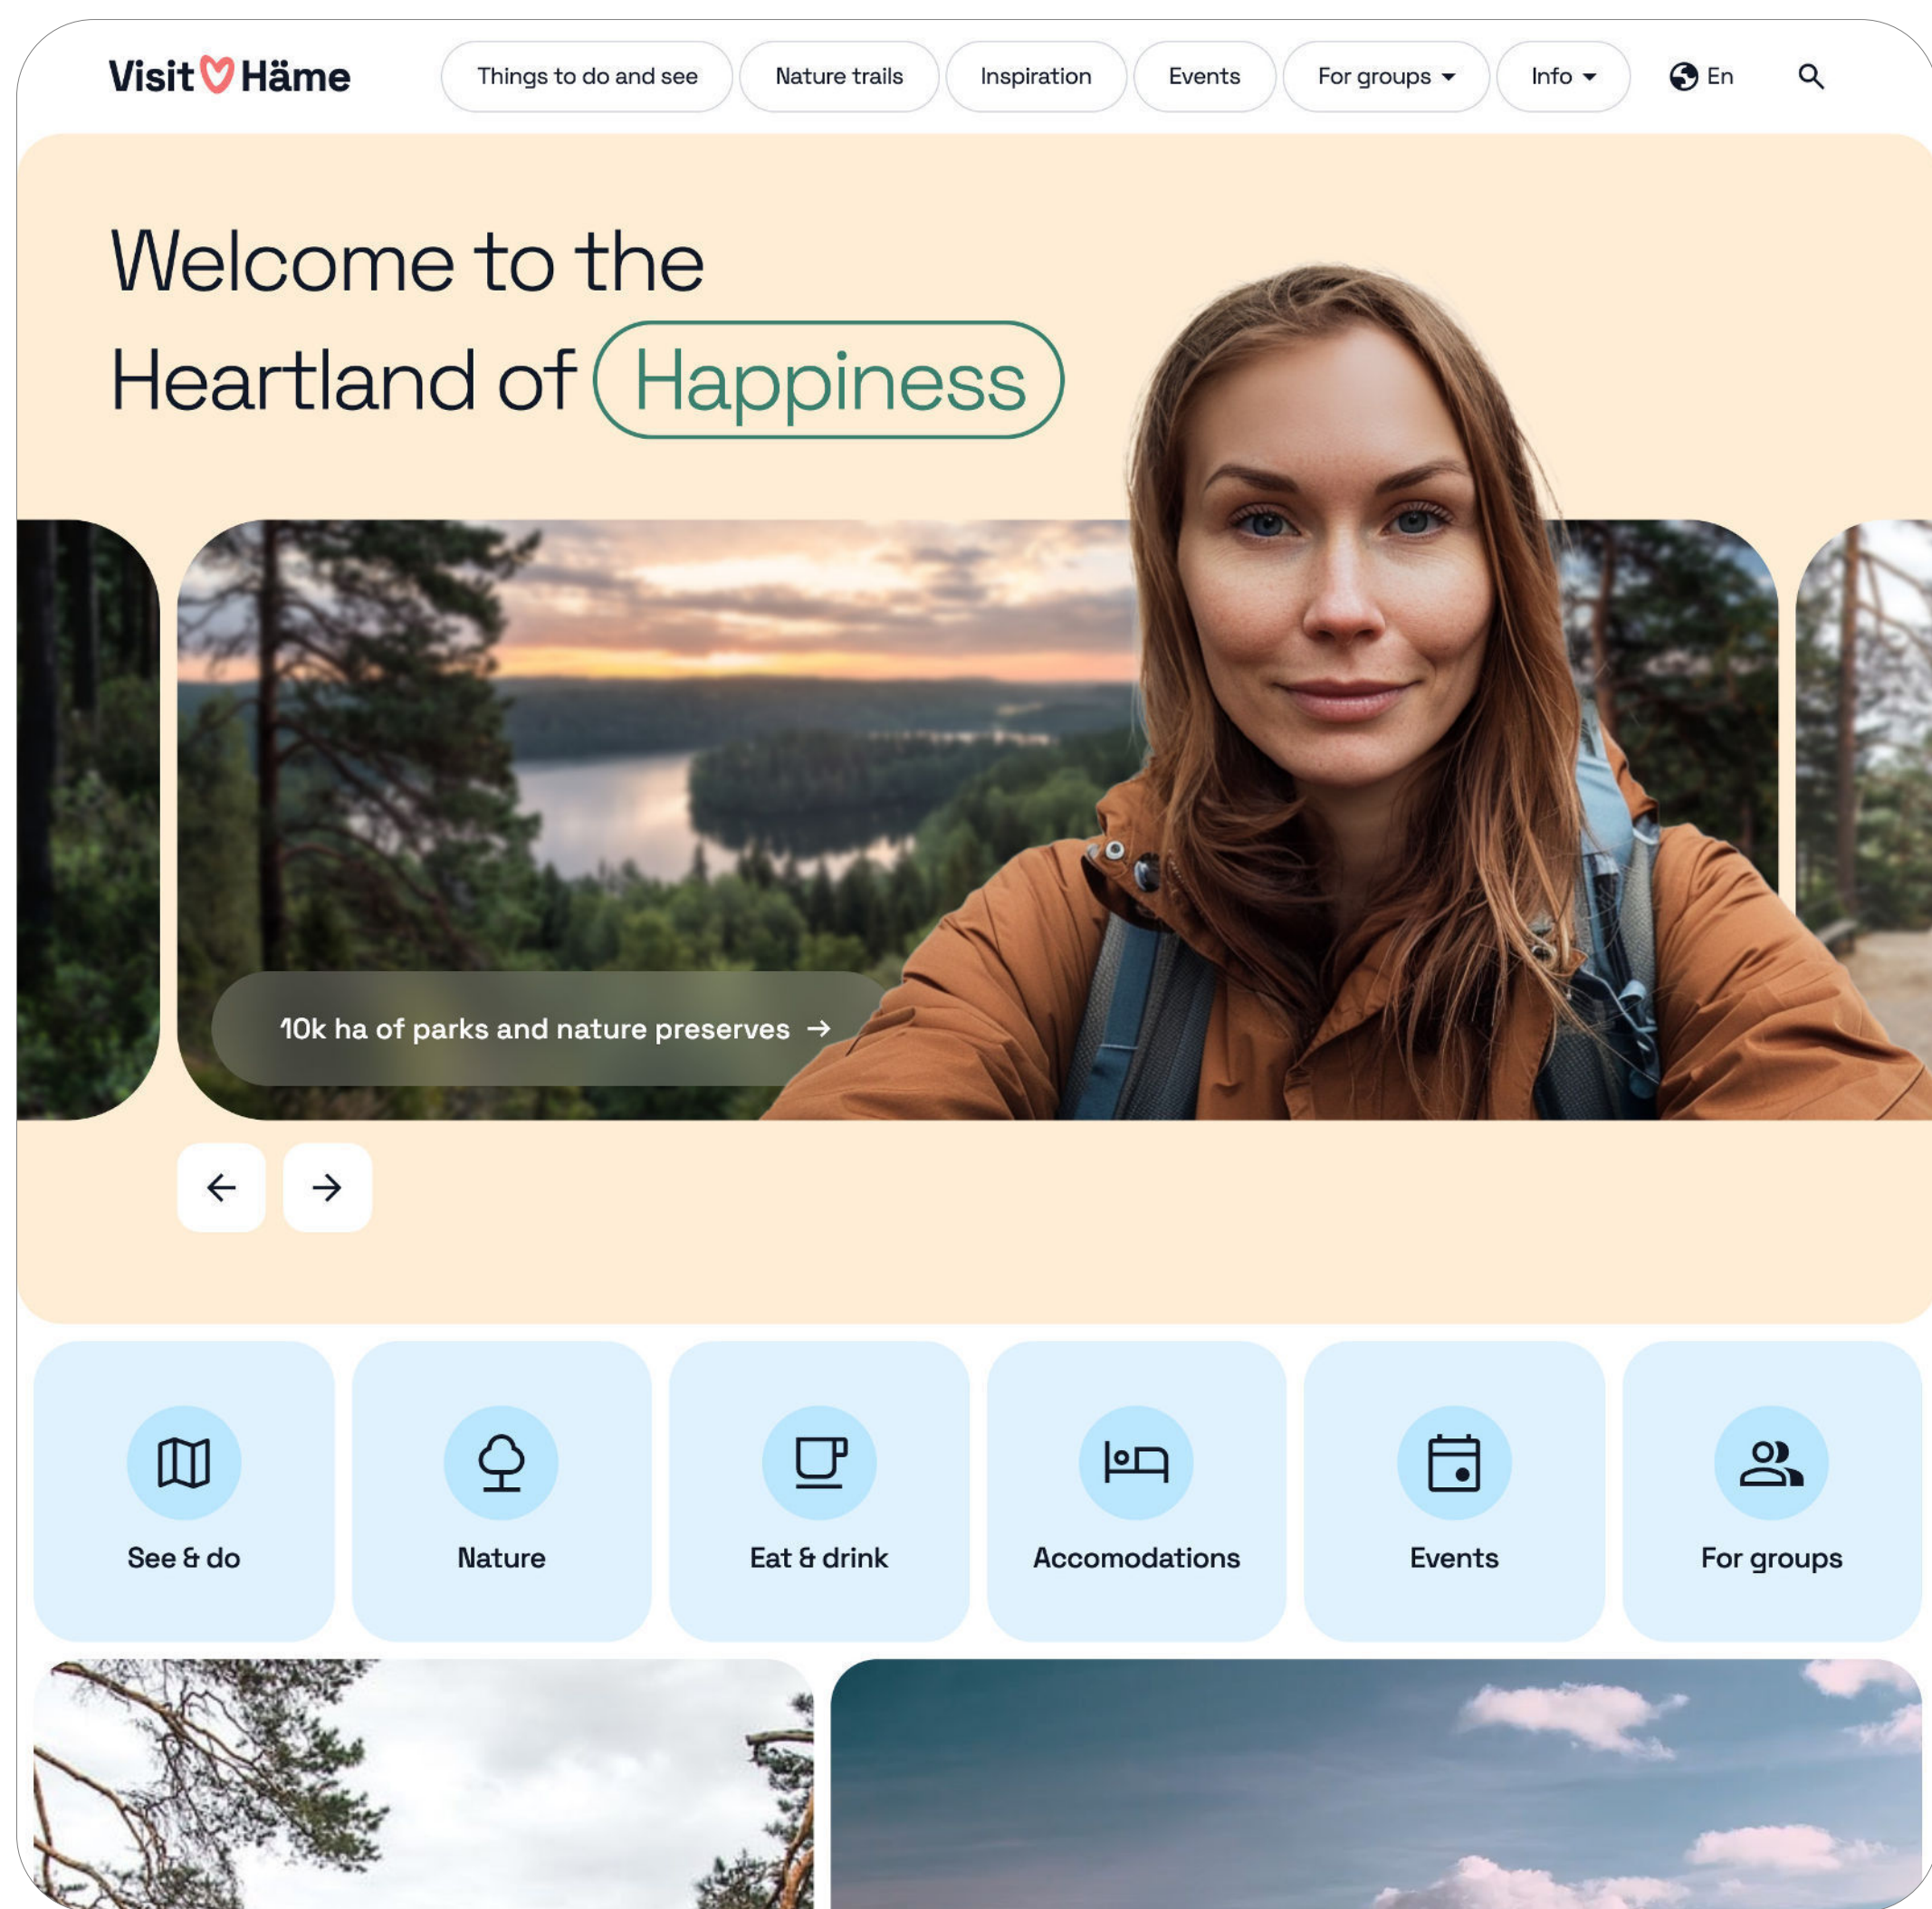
Visit Häme

Things to do and see
Nature trails
Inspiration
Events
For groups
Info
En

Welcome to the Heartland of Happiness

10k ha of parks and nature preserves →

See & do
Nature
Eat & drink
Accomodations
Events
For groups